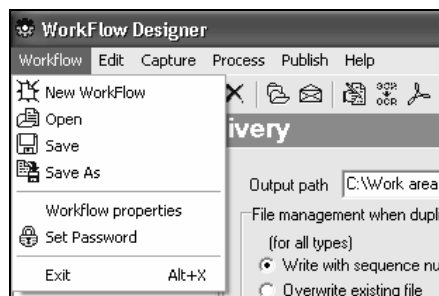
WorkFlow Designer

Workflow Edit Capture Process Publish Help

New WorkFlow
Open
Save
Save As
Workflow properties
Set Password
Exit Alt+X

ivery

Output path C:\Work area

File management when dupl

(for all types)

Write with sequence nu

Overwrite existing file